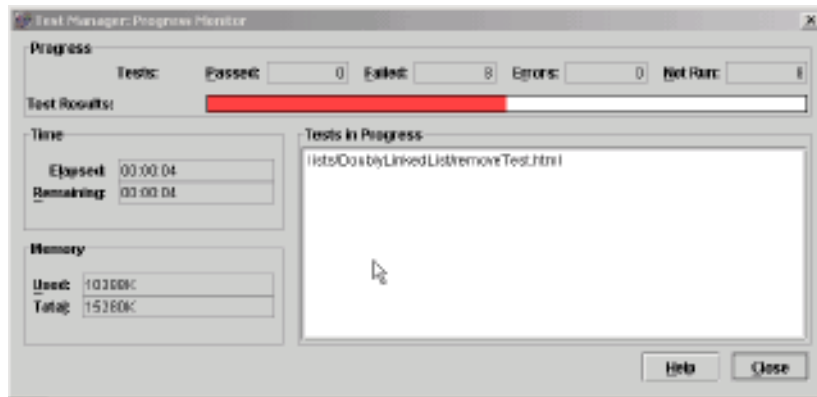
Test Manager: Progress Monitor

Progress

Tests: Passed: 0 Failed: 8 Errors: 0 Not Run: 8

Test Results:

Time

Elapsed: 00:00:04

Remaining: 00:00:04

Tests in Progress

lists/DoublyLinkedList/removeTest.html

Memory

Used: 10300K

Total: 15360K

Help Close